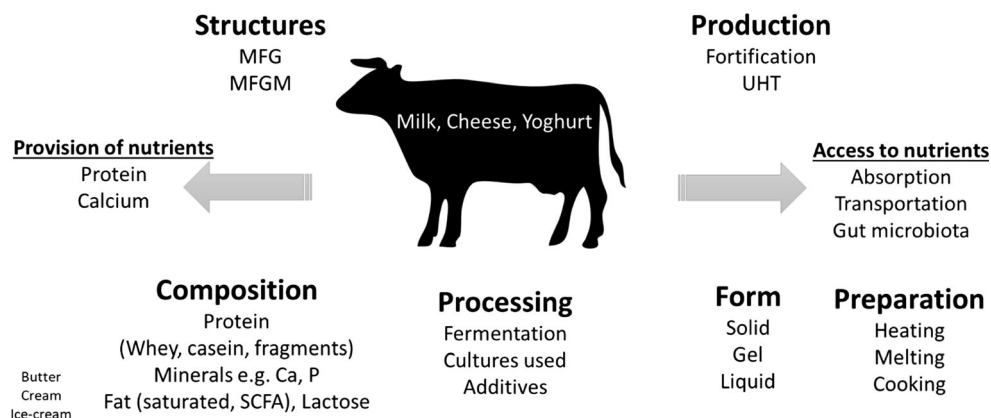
Structures
MFG
MFGM

Production
Fortification
UHT

Milk, Cheese, Yoghurt

Provision of nutrients
Protein
Calcium

Access to nutrients
Absorption
Transportation
Gut microbiota

Composition
Protein
(Whey, casein, fragments)
Minerals e.g. Ca, P
Fat (saturated, SCFA), Lactose

Butter
Cream
Ice-cream

Processing
Fermentation
Cultures used
Additives

Form
Solid
Gel
Liquid

Preparation
Heating
Melting
Cooking